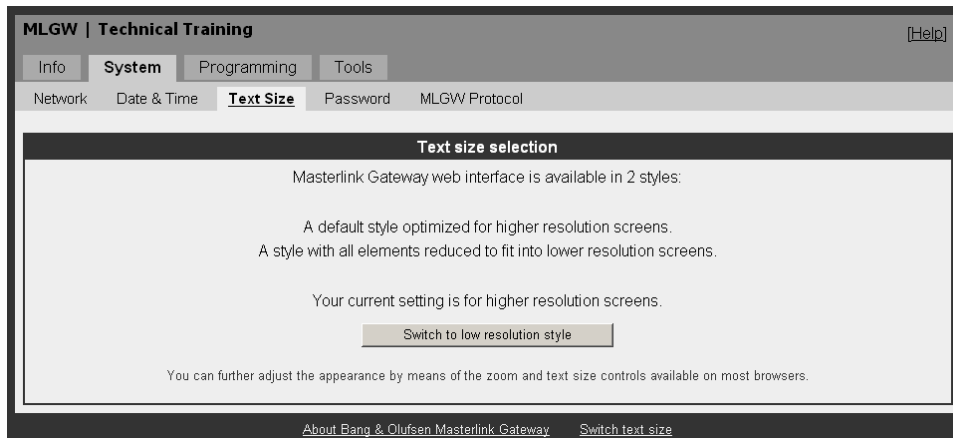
MLGW | Technical Training

[Help]

Info System Programming Tools

Network Date & Time Text Size Password MLGW Protocol

Text size selection

Masterlink Gateway web interface is available in 2 styles:

A default style optimized for higher resolution screens.
A style with all elements reduced to fit into lower resolution screens.

Your current setting is for higher resolution screens.

Switch to low resolution style

You can further adjust the appearance by means of the zoom and text size controls available on most browsers.

About Bang & Olufsen Masterlink Gateway Switch text size